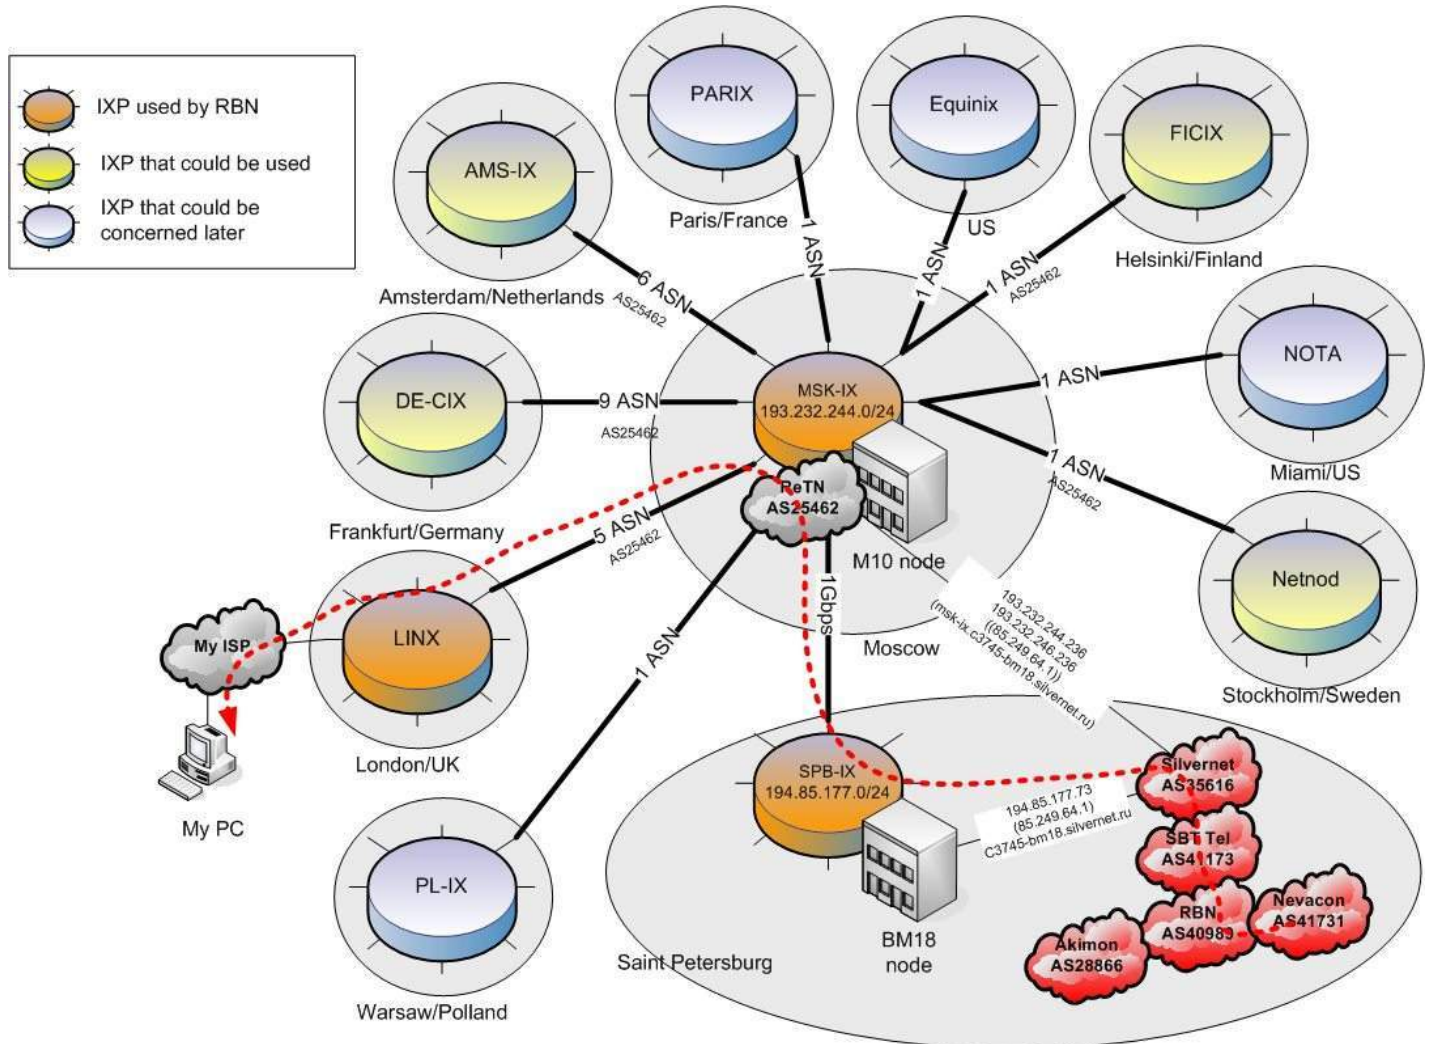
IXP used by RBN

IXP that could be used

IXP that could be concerned later

PARIX

Paris/France

Equinix

US

FICIX

Helsinki/Finland

AMS-IX

Amsterdam/Netherlands

6 ASN
AS25462

1 ASN

1 ASN

1 ASN
AS25462

DE-CIX

Frankfurt/Germany

9 ASN
AS25462

MSK-IX
193.232.244.0/24

ReTN
AS25462

M10 node

Moscow

NOTA

Miami/US

1 ASN

1 ASN
AS25462

Netnod

Stockholm/Sweden

5 ASN
AS25462

My ISP

LINX

London/UK

My PC

1Gbps

1 ASN

193.232.244.236
193.232.246.236
((85.249.64.1))
(msk-ix.c3745-bm18.silvernet.ru)

SPB-IX
194.85.177.0/24

194.85.177.73
(85.249.64.1)
C3745-bm18.silvernet.ru

Silvernet
AS35616

SBT Tel
AS41173

RBN
AS40989

Nevacon
AS41731

Akimon
AS28866

BM18
node

Saint Petersburg

PL-IX

Warsaw/Polland